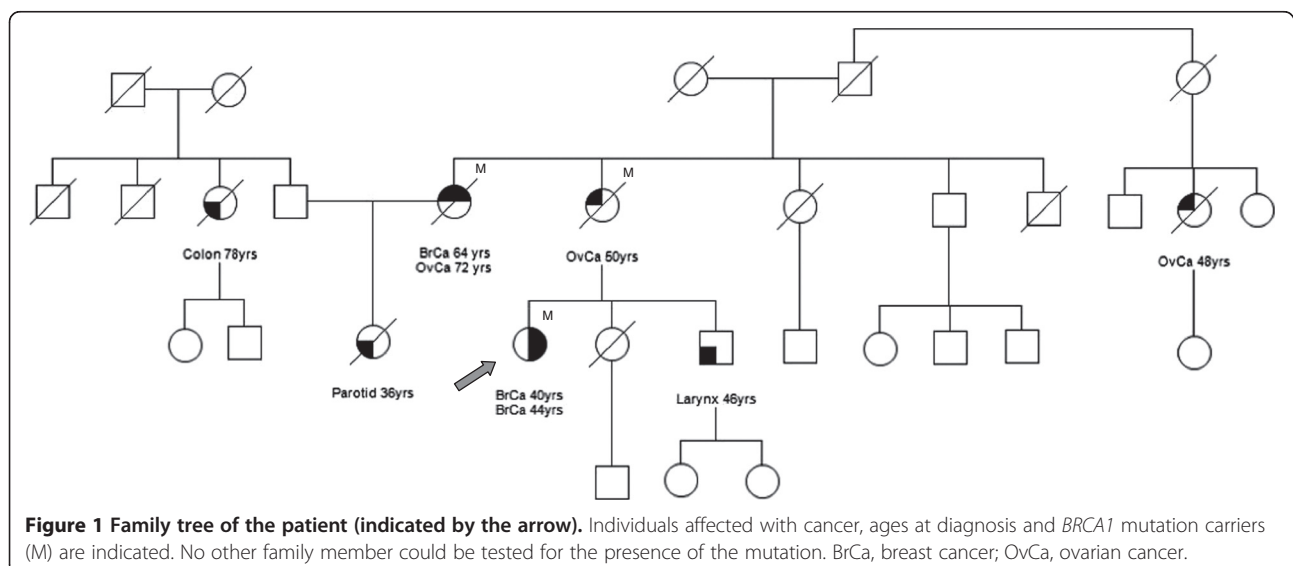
M

M

Colon 78yrs

BrCa 64 yrs
OvCa 72 yrs

OvCa 50yrs

OvCa 48yrs

M

Parotid 36yrs

BrCa 40yrs
BrCa 44yrs

Larynx 46yrs

**Figure 1 Family tree of the patient (indicated by the arrow).** Individuals affected with cancer, ages at diagnosis and *BRCA1* mutation carriers (M) are indicated. No other family member could be tested for the presence of the mutation. BrCa, breast cancer; OvCa, ovarian cancer.